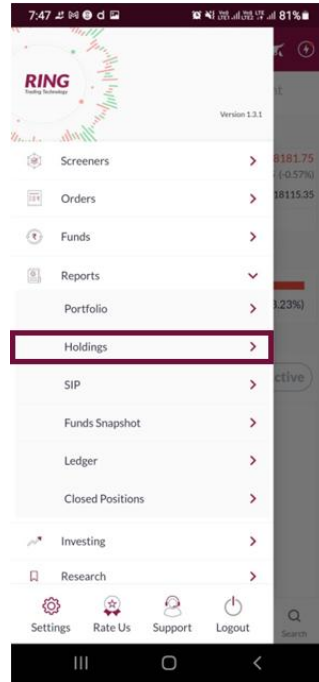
7:47 81%

RING
Trading Technology

Version 1.3.1

Screeners
Orders
Funds
Reports
Portfolio
Holdings
SIP
Funds Snapshot
Ledger
Closed Positions
Investing
Research

Settings
Rate Us
Support
Logout

8181.75
(-0.57%)
18115.35
3.23%)
ctive
Search